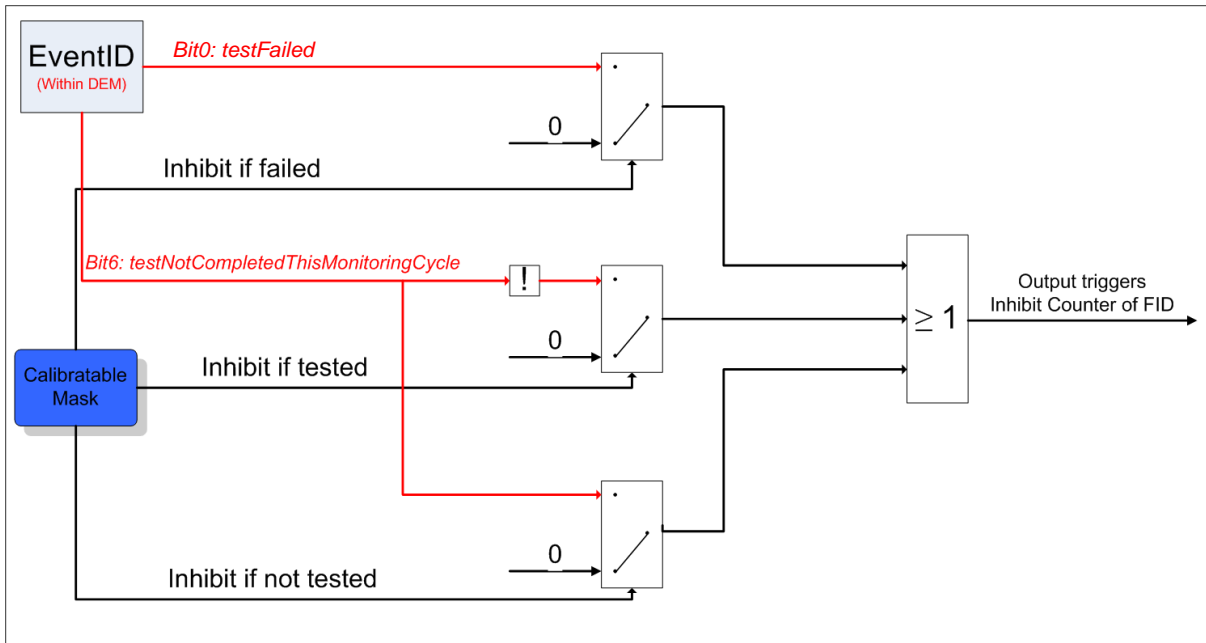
EventID
(Within DEM)

Bit0: testFailed

0

Inhibit if failed

Bit6: testNotCompletedThisMonitoringCycle

!

0

Calibratable Mask

Inhibit if tested

$\geq 1$

Output triggers
Inhibit Counter of FID

0

Inhibit if not tested